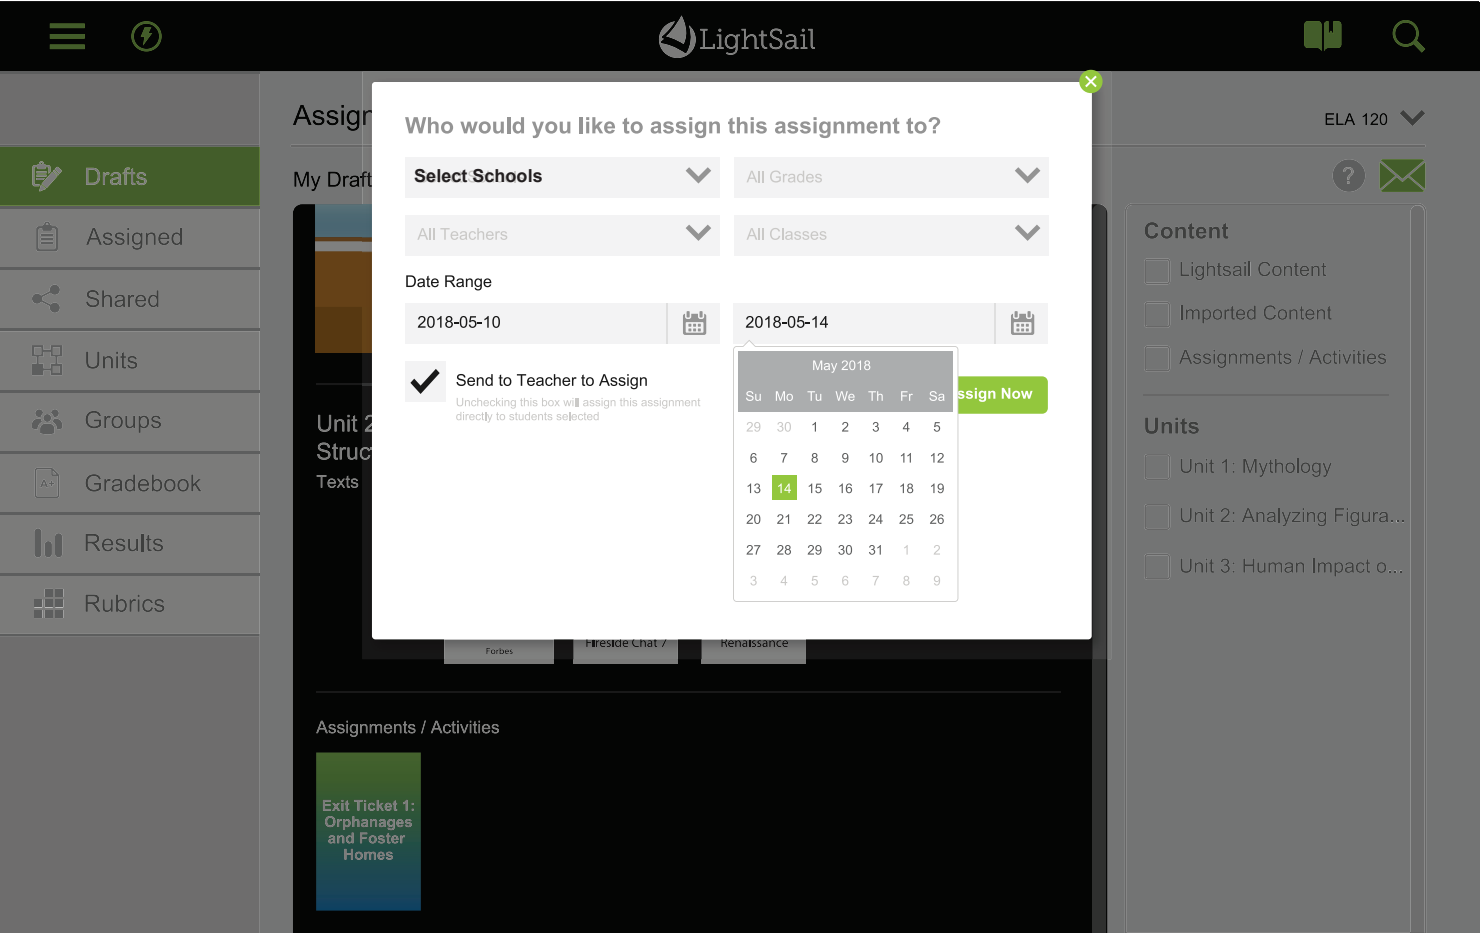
LightSail

Drafts
Assigned
Shared
Units
Groups
Gradebook
Results
Rubrics

Assign
My Draft

Unit 2
Struc
Texts

Forbes
Fireside Chat /
Renaissance

Assignments / Activities

Exit Ticket 1: Orphanages and Foster Homes

ELA 120

Content
Lightsail Content
Imported Content
Assignments / Activities

Units
Unit 1: Mythology
Unit 2: Analyzing Figura...
Unit 3: Human Impact o...

Who would you like to assign this assignment to?

Select Schools
All Grades
All Teachers
All Classes

Date Range
2018-05-10
2018-05-14

Send to Teacher to Assign
Unchecking this box will assign this assignment directly to students selected

ssign Now

May 2018

| Su | Mo | Tu | We | Th | Fr | Sa |
|---|---|---|---|---|---|---|
| 29 | 30 | 1 | 2 | 3 | 4 | 5 |
| 6 | 7 | 8 | 9 | 10 | 11 | 12 |
| 13 | 14 | 15 | 16 | 17 | 18 | 19 |
| 20 | 21 | 22 | 23 | 24 | 25 | 26 |
| 27 | 28 | 29 | 30 | 31 | 1 | 2 |
| 3 | 4 | 5 | 6 | 7 | 8 | 9 |